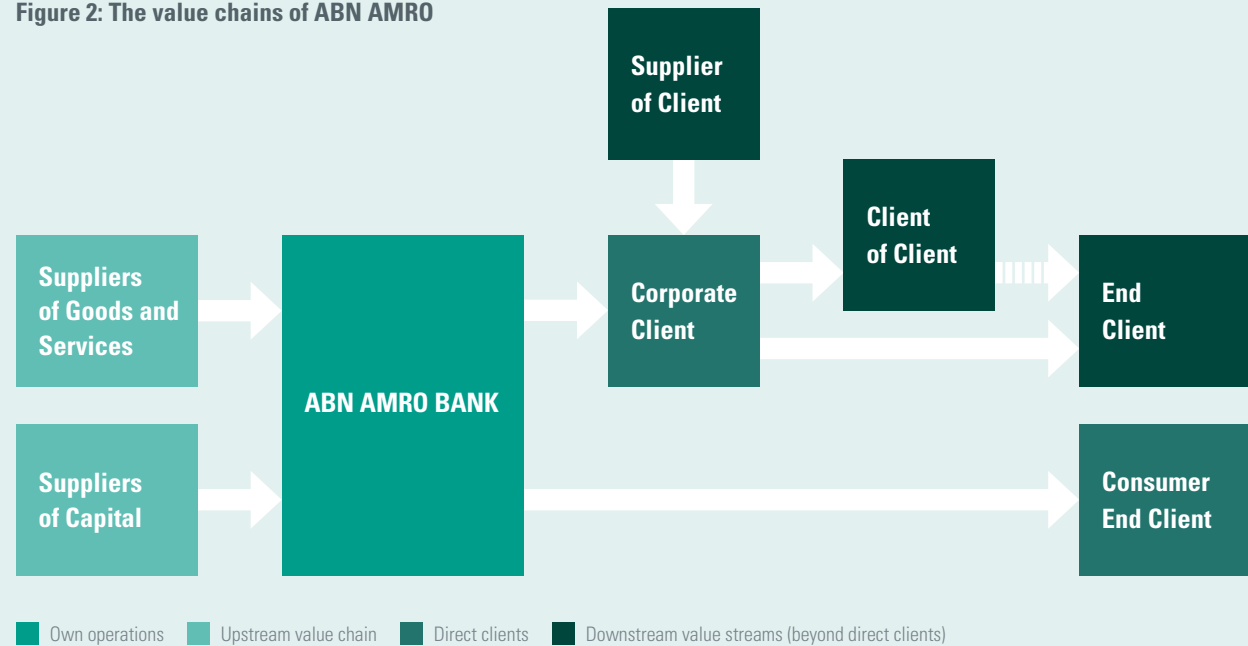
Figure 2: The value chains of ABN AMRO

Supplier of Client

Client of Client

Suppliers of Goods and Services

ABN AMRO BANK

Corporate Client

End Client

Suppliers of Capital

Consumer End Client

Own operations
Upstream value chain
Direct clients
Downstream value streams (beyond direct clients)